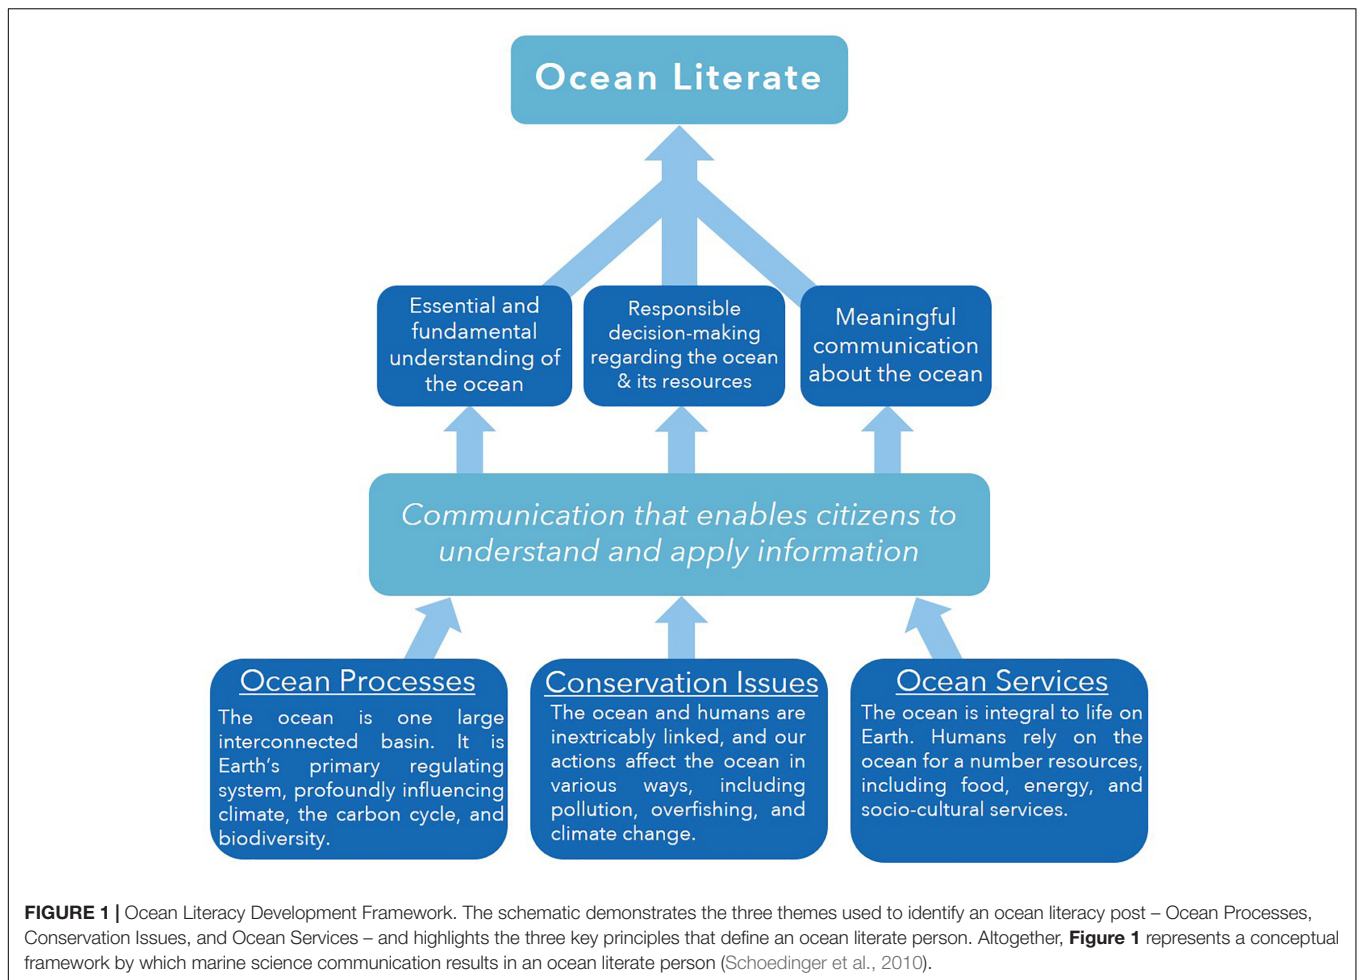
Ocean Literate

Essential and fundamental understanding of the ocean

Responsible decision-making regarding the ocean & its resources

Meaningful communication about the ocean

Communication that enables citizens to understand and apply information

Ocean Processes

The ocean is one large interconnected basin. It is Earth's primary regulating system, profoundly influencing climate, the carbon cycle, and biodiversity.

Conservation Issues

The ocean and humans are inextricably linked, and our actions affect the ocean in various ways, including pollution, overfishing, and climate change.

Ocean Services

The ocean is integral to life on Earth. Humans rely on the ocean for a number resources, including food, energy, and socio-cultural services.

FIGURE 1 | Ocean Literacy Development Framework. The schematic demonstrates the three themes used to identify an ocean literacy post – Ocean Processes, Conservation Issues, and Ocean Services – and highlights the three key principles that define an ocean literate person. Altogether, Figure 1 represents a conceptual framework by which marine science communication results in an ocean literate person (Schoedinger et al., 2010).